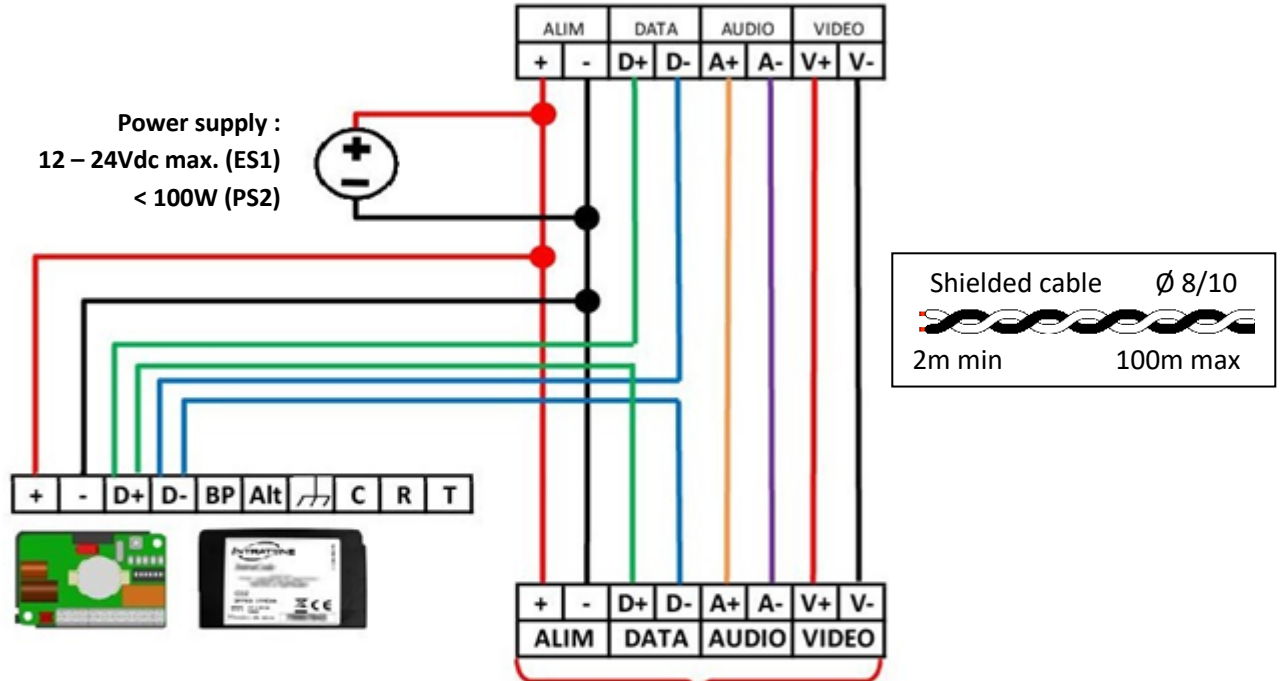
| ALIM | | DATA | | AUDIO | | VIDEO | |
|---|---|---|---|---|---|---|---|
| + | - | D+ | D- | A+ | A- | V+ | V- |

Power supply :
12 – 24Vdc max. (ES1)
< 100W (PS2)

Shielded cable Ø 8/10
2m min 100m max

| + | - | D+ | D- | BP | Alt | | C | R | T |
|---|---|---|---|---|---|---|---|---|---|

INTRATONE

| + | - | D+ | D- | A+ | A- | V+ | V- |
|---|---|---|---|---|---|---|---|
| ALIM | | DATA | | AUDIO | | VIDEO | |